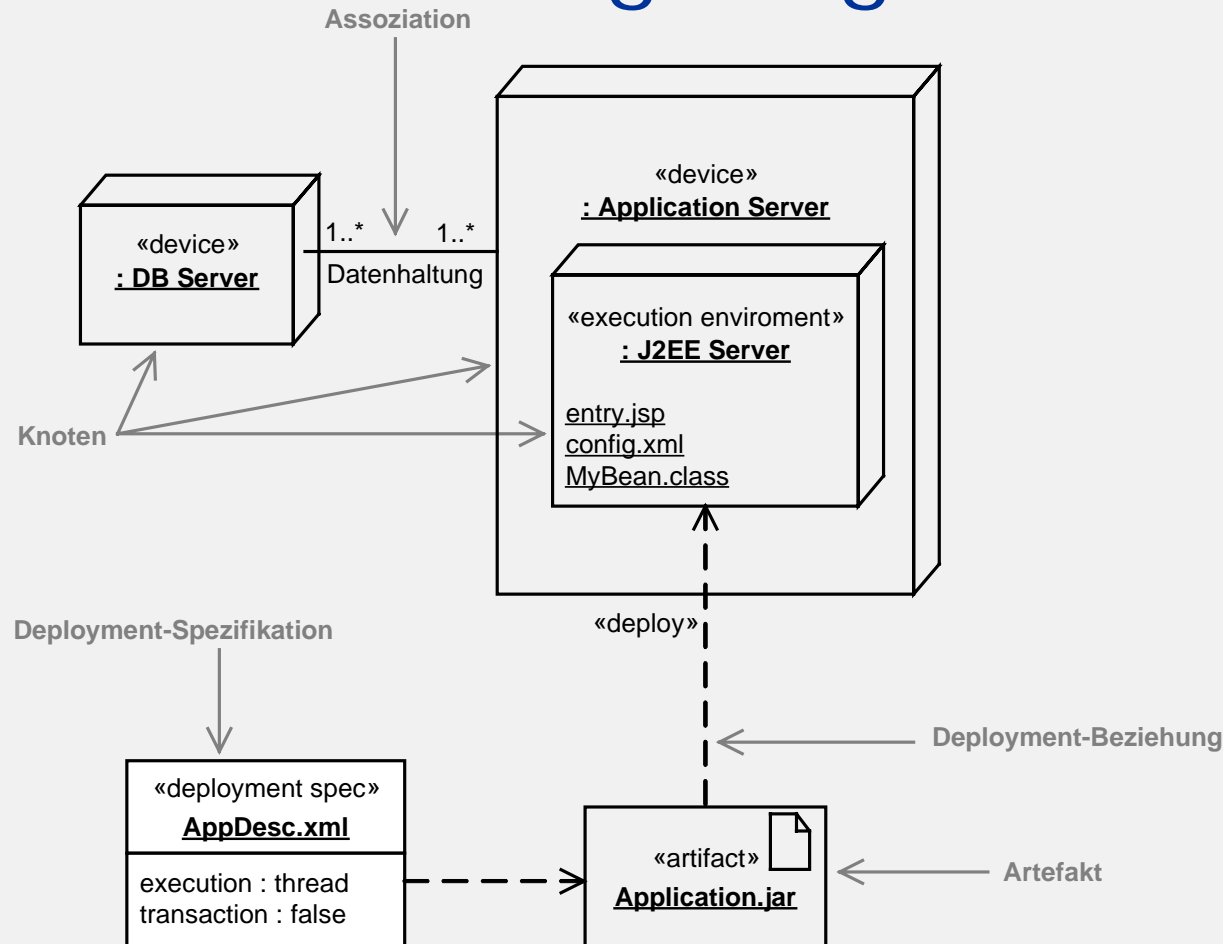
Assoziation

«device»
: DB Server

1..*
1..*
Datenhaltung

«device»
: Application Server

«execution enviroment»
: J2EE Server

entry.jsp
config.xml
MyBean.class

Knoten

«deploy»

Deployment-Spezifikation

Deployment-Beziehung

«deployment spec»
AppDesc.xml

execution : thread
transaction : false

«artifact»
Application.jar

Artefakt